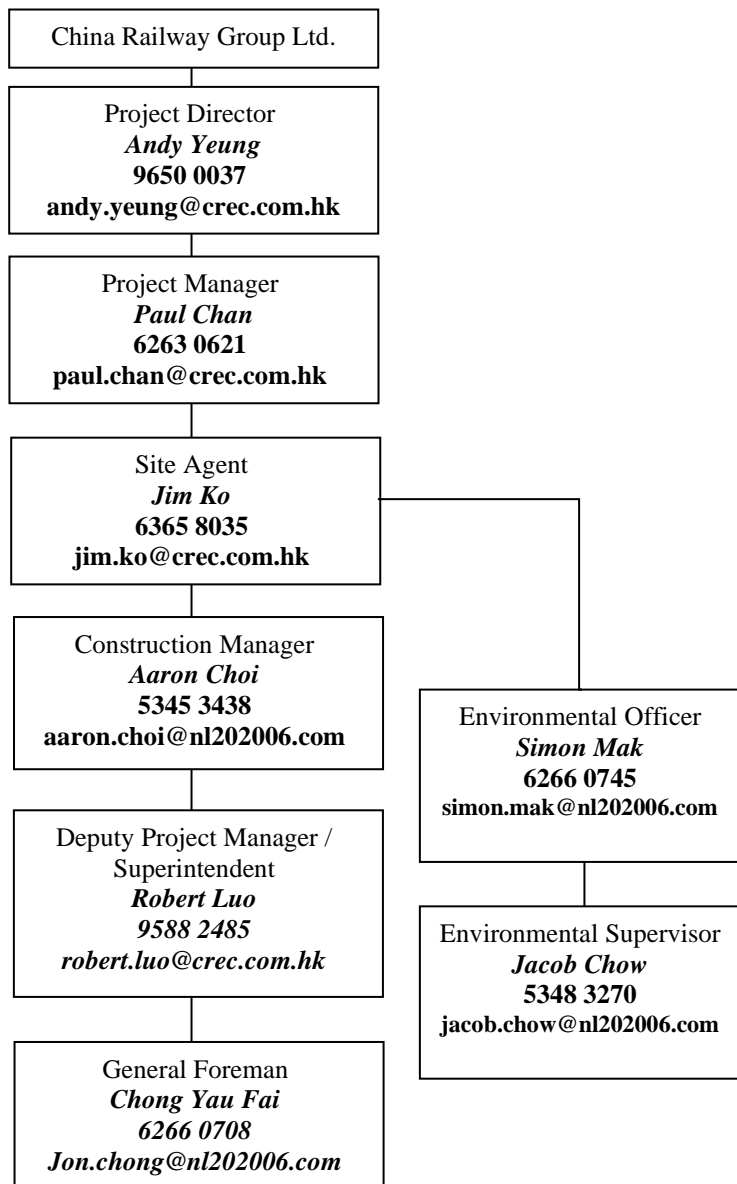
China Railway Group Ltd.

Project Director
*Andy Yeung*
**9650 0037**
**andy.yeung@crec.com.hk**

Project Manager
*Paul Chan*
**6263 0621**
**paul.chan@crec.com.hk**

Site Agent
*Jim Ko*
**6365 8035**
**jim.ko@crec.com.hk**

Construction Manager
*Aaron Choi*
**5345 3438**
**aaron.choi@nl202006.com**

Deputy Project Manager / Superintendent
*Robert Luo*
*9588 2485*
*robert.luo@crec.com.hk*

General Foreman
*Chong Yau Fai*
*6266 0708*
*Jon.chong@nl202006.com*

Environmental Officer
*Simon Mak*
**6266 0745**
**simon.mak@nl202006.com**

Environmental Supervisor
*Jacob Chow*
**5348 3270**
**jacob.chow@nl202006.com**